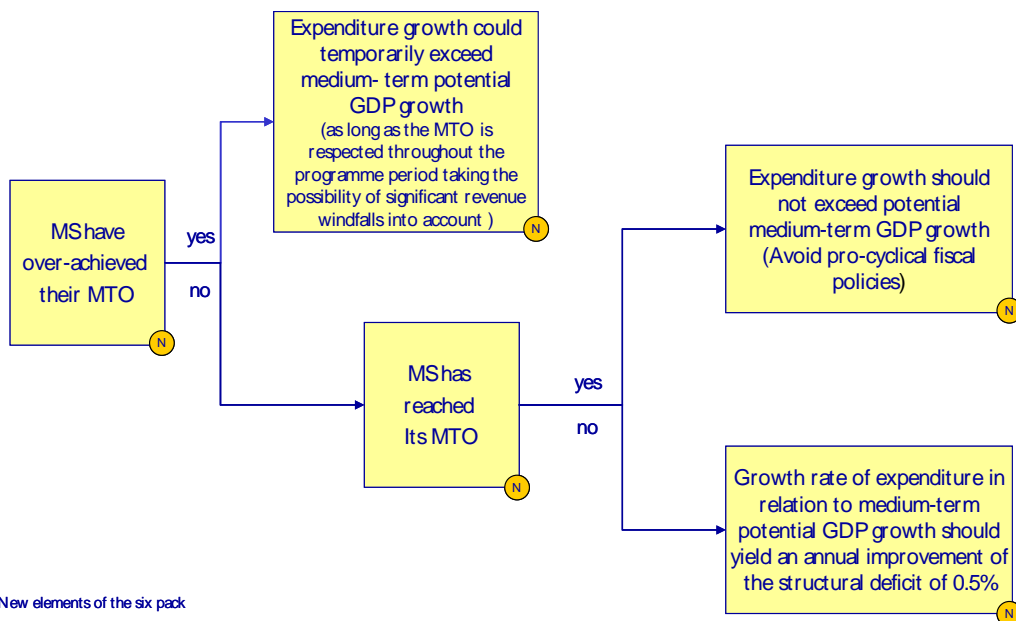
MS have over-achieved their MTO

N

yes

no

Expenditure growth could temporarily exceed medium- term potential GDP growth (as long as the MTO is respected throughout the programme period taking the possibility of significant revenue windfalls into account )

N

MS has reached Its MTO

N

yes

no

Expenditure growth should not exceed potential medium-term GDP growth (Avoid pro-cyclical fiscal policies)

N

Growth rate of expenditure in relation to medium-term potential GDP growth should yield an annual improvement of the structural deficit of 0.5%

N

New elements of the six pack